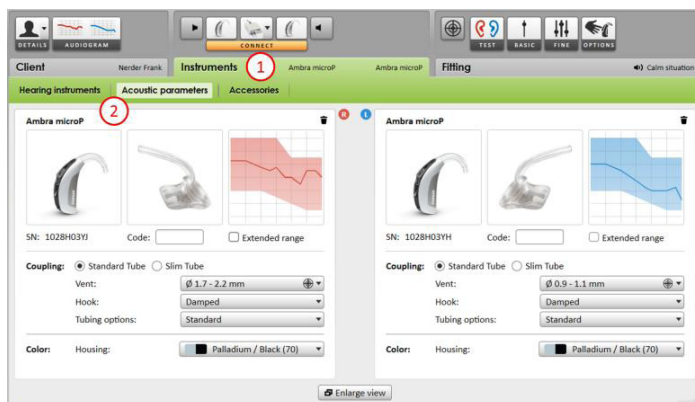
DETAILS AUDIOGRAM

CONNECT

TEST BASIC FINE OPTIONS

Client Nerder Frank Instruments 1 Ambra microP Ambra microP Fitting Calm situation

Hearing instruments Acoustic parameters Accessories

2

R L

Ambra microP

SN: 1028H03YJ Code: Extended range

Coupling: Standard Tube Slim Tube

Vent: Ø 1.7 - 2.2 mm

Hook: Damped

Tubing options: Standard

Color: Housing: Palladium / Black (70)

Ambra microP

SN: 1028H03YH Code: Extended range

Coupling: Standard Tube Slim Tube

Vent: Ø 0.9 - 1.1 mm

Hook: Damped

Tubing options: Standard

Color: Housing: Palladium / Black (70)

Enlarge view